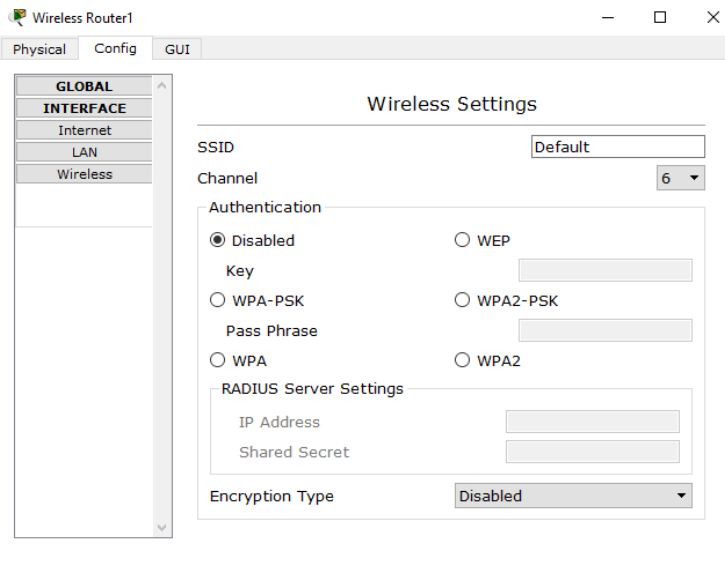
Wireless Router1

Physical Config GUI

GLOBAL
INTERFACE
Internet
LAN
Wireless

Wireless Settings

SSID Default
Channel 6

Authentication
Disabled
WEP
Key
WPA-PSK
WPA2-PSK
Pass Phrase
WPA
WPA2

RADIUS Server Settings
IP Address
Shared Secret

Encryption Type Disabled